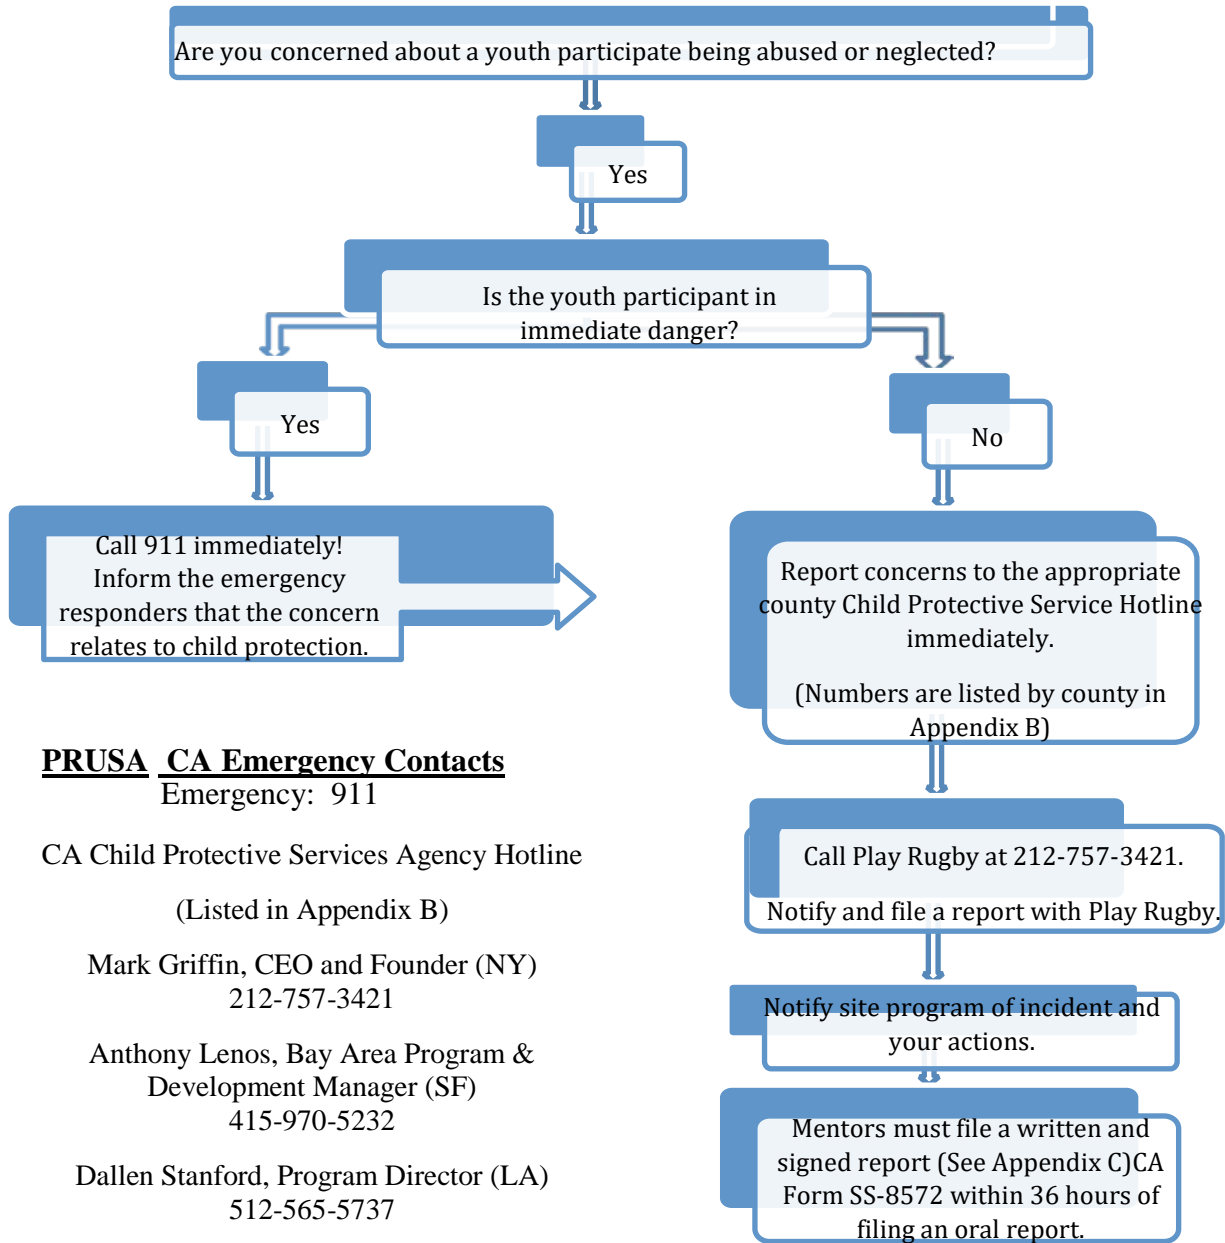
Are you concerned about a youth participate being abused or neglected?

Yes

Is the youth participant in immediate danger?

Yes

No

Call 911 immediately! Inform the emergency responders that the concern relates to child protection.

Report concerns to the appropriate county Child Protective Service Hotline immediately.

(Numbers are listed by county in Appendix B)

Call Play Rugby at 212-757-3421.

Notify and file a report with Play Rugby.

Notify site program of incident and your actions.

Mentors must file a written and signed report (See Appendix C)CA Form SS-8572 within 36 hours of filing an oral report.

PRUSA CA Emergency Contacts
Emergency: 911

CA Child Protective Services Agency Hotline

(Listed in Appendix B)

Mark Griffin, CEO and Founder (NY)
212-757-3421

Anthony Lenos, Bay Area Program & Development Manager (SF)
415-970-5232

Dallen Stanford, Program Director (LA)
512-565-5737